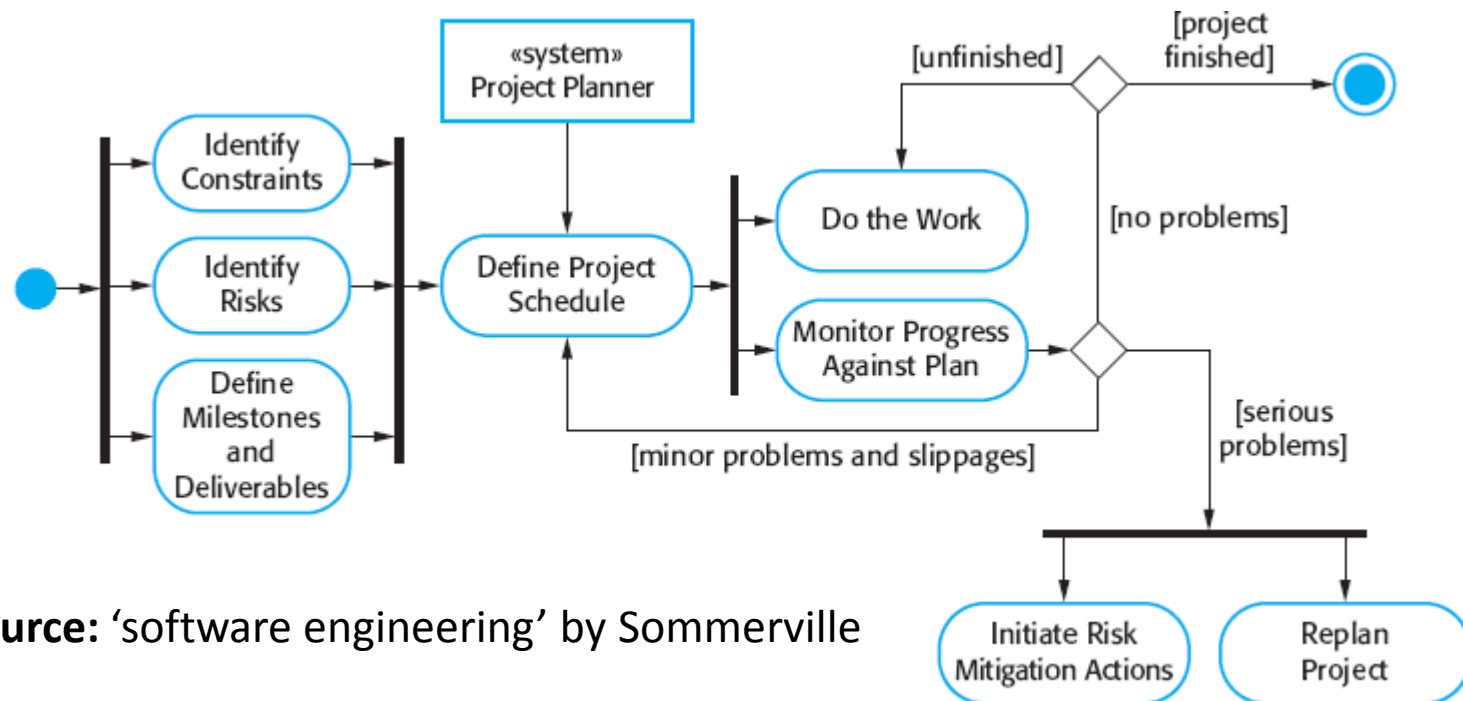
«system»
Project Planner

[unfinished]

[project finished]

Identify Constraints

Identify Risks

Define Milestones and Deliverables

Define Project Schedule

Do the Work

[no problems]

Monitor Progress Against Plan

[minor problems and slippages]

[serious problems]

urce: 'software engineering' by Sommerville

Initiate Risk Mitigation Actions

Replan Project